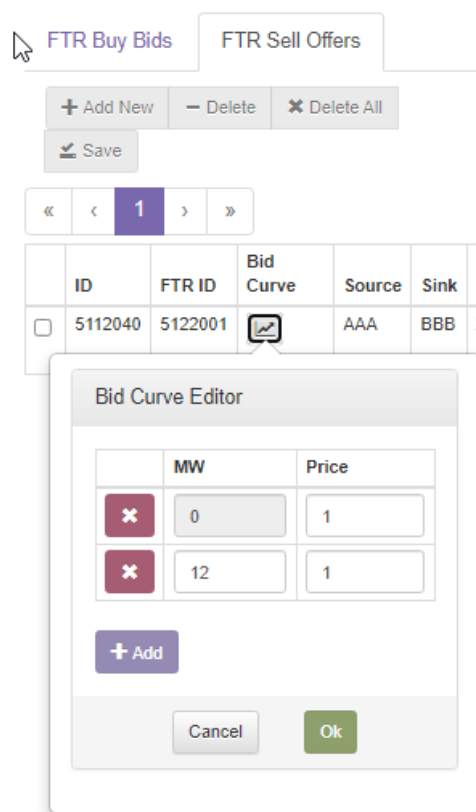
FTR Buy Bids | FTR Sell Offers

+ Add New | − Delete | ✖ Delete All

Save

« ‹ 1 › »

| | ID | FTR ID | Bid Curve | Source | Sink |
|---|---|---|---|---|---|
| ☐ | 5112040 | 5122001 | | AAA | BBB |

Bid Curve Editor

| | MW | Price |
|---|---|---|
| ✖ | 0 | 1 |
| ✖ | 12 | 1 |

+ Add

Cancel | Ok